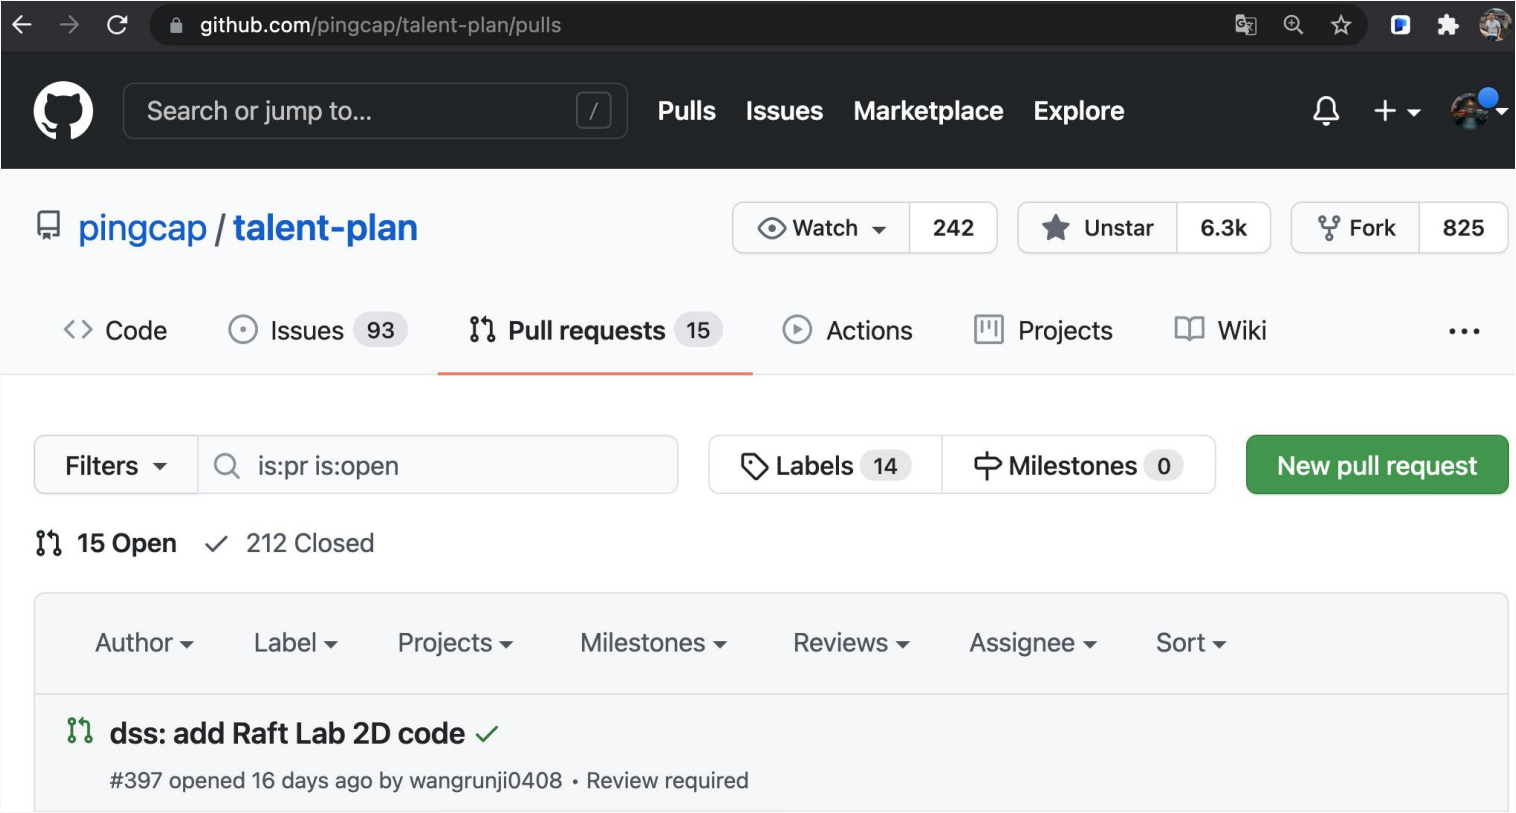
github.com/pingcap/talent-plan/pulls

Search or jump to... /

Pulls Issues Marketplace Explore

pingcap / talent-plan

Watch 242 Unstar 6.3k Fork 825

Code Issues 93 Pull requests 15 Actions Projects Wiki ...

Filters is:pr is:open

Labels 14 Milestones 0 New pull request

15 Open ✓ 212 Closed

Author Label Projects Milestones Reviews Assignee Sort

dss: add Raft Lab 2D code ✓

#397 opened 16 days ago by wangrunji0408 • Review required